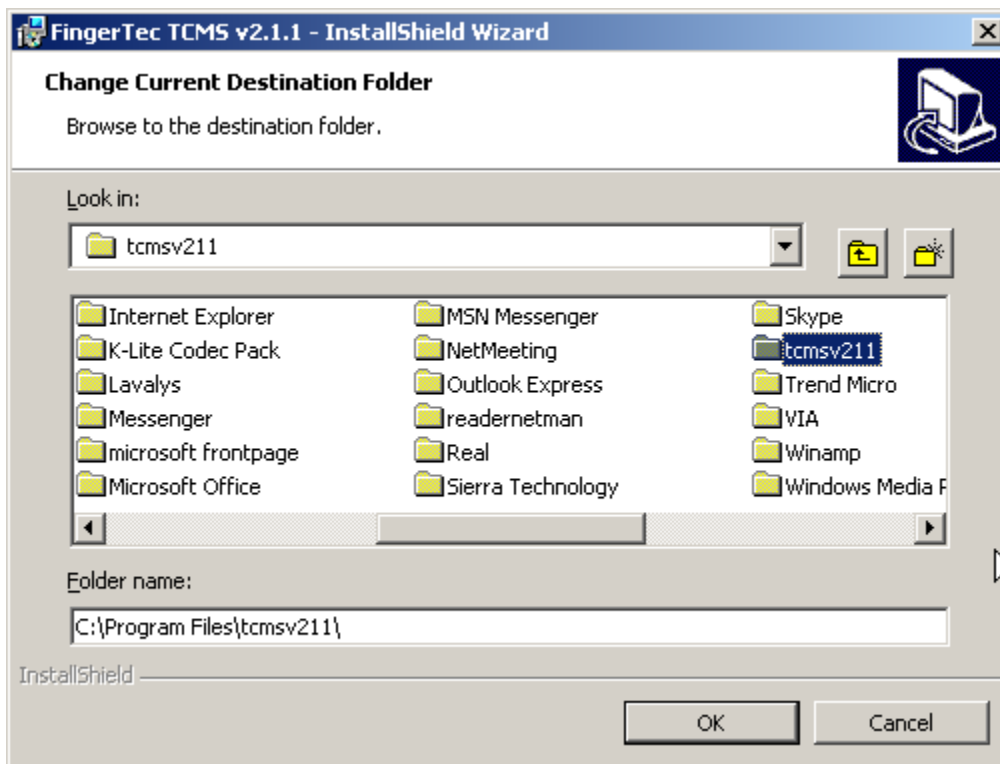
FingerTec TCMS v2.1.1 - InstallShield Wizard

Change Current Destination Folder

Browse to the destination folder.

Look in:

tcmsv211

Internet Explorer
K-Lite Codec Pack
Lavalys
Messenger
microsoft frontpage
Microsoft Office

MSN Messenger
NetMeeting
Outlook Express
readernetman
Real
Sierra Technology

Skype
tcmsv211
Trend Micro
VIA
Winamp
Windows Media P

Folder name:

C:\Program Files\tcmsv211\

InstallShield

OK

Cancel